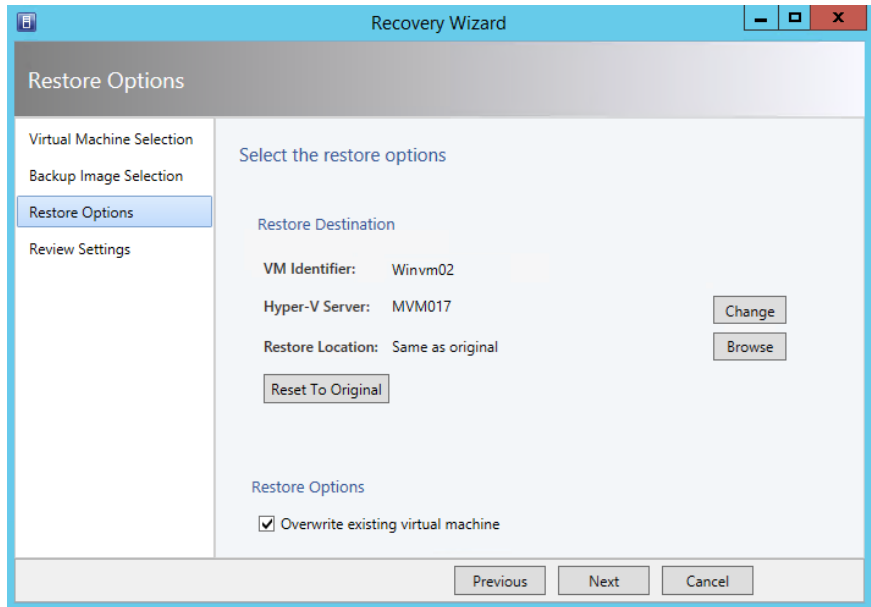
Recovery Wizard

Restore Options

Virtual Machine Selection
Backup Image Selection
Restore Options
Review Settings

Select the restore options

Restore Destination

VM Identifier: Winvm02
Hyper-V Server: MVM017 Change
Restore Location: Same as original Browse

Reset To Original

Restore Options

Overwrite existing virtual machine

Previous Next Cancel